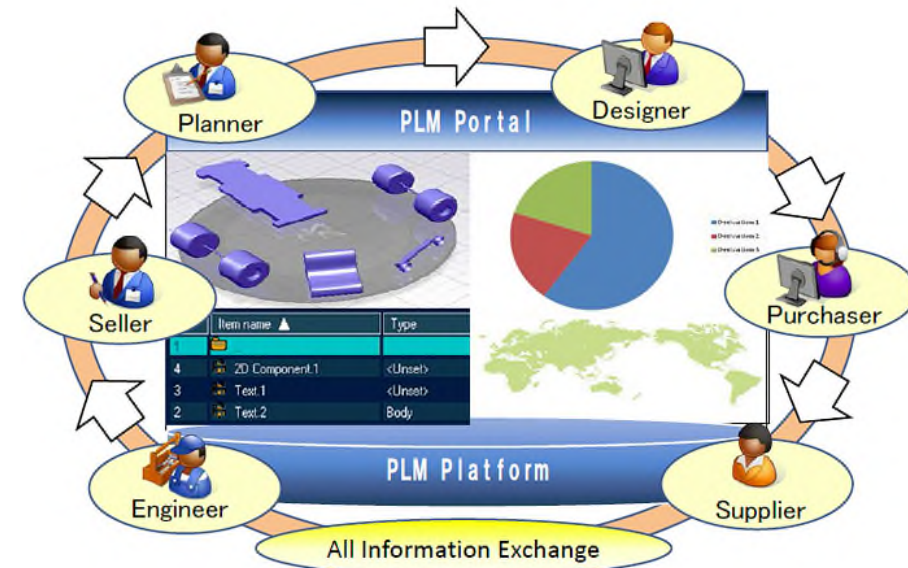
Planner

Designer

PLM Portal

Destination 1
Destination 2
Destination 3

Seller

Purchaser

| | Item name ▲ | Type |
|---|---|---|
| 1 | | |
| 4 | 2D Component.1 | <Unset> |
| 3 | Test.1 | <Unset> |
| 2 | Test.2 | Body |

PLM Platform

Engineer

Supplier

All Information Exchange